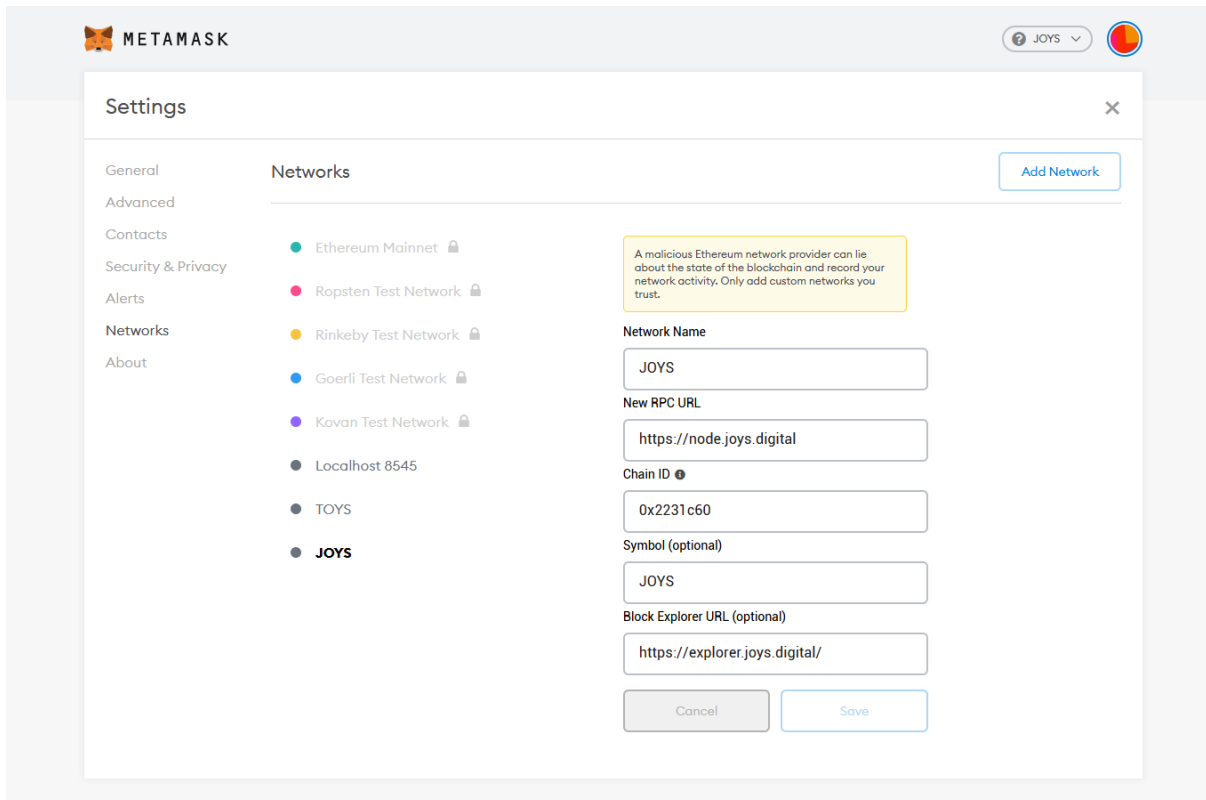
METAMASK

JOYS

Settings

×

General
Advanced
Contacts
Security & Privacy
Alerts
Networks
About

Networks

Add Network

Ethereum Mainnet
Ropsten Test Network
Rinkeby Test Network
Goerli Test Network
Kovan Test Network
Localhost 8545
TOYS
JOYS

A malicious Ethereum network provider can lie about the state of the blockchain and record your network activity. Only add custom networks you trust.

Network Name
JOYS
New RPC URL
https://node.joys.digital
Chain ID
0x2231c60
Symbol (optional)
JOYS
Block Explorer URL (optional)
https://explorer.joys.digital/

Cancel
Save